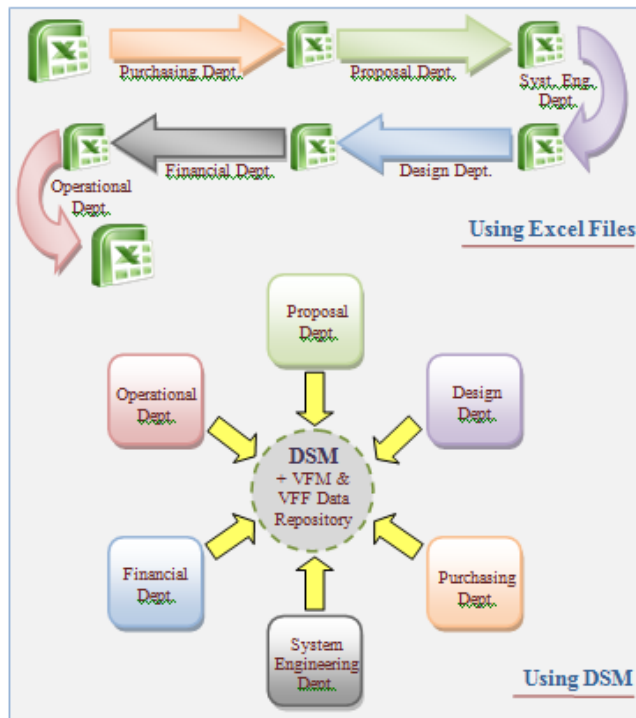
Purchasing Dept.

Proposal Dept.

Syst. Eng. Dept.

Design Dept.

Financial Dept.

Operational Dept.

Using Excel Files

Proposal Dept.

Operational Dept.

Design Dept.

DSM + VFM & VFF Data Repository

Financial Dept.

Purchasing Dept.

System Engineering Dept.

Using DSM